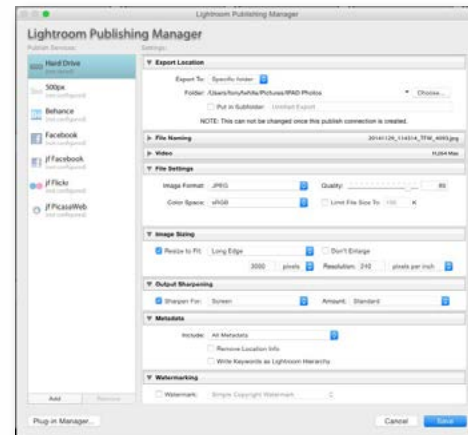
Lightroom Publishing Manager

Lightroom Publishing Manager

Publish Services:

Hard Drive
(not saved)

500px
(not configured)

Behance
(not configured)

Facebook
(not configured)

jf Facebook
(not configured)

jf Flickr
(not configured)

jf PicasaWeb
(not configured)

Add

Remove

Settings:

Export Location

Export To: Specific folder

Folder: /Users/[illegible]/Pictures/IPAD Photos

Choose...

Put in Subfolder: Untitled Export

NOTE: This can not be changed once this publish connection is created.

File Naming

20141129_114314_TFW_4093.jpg

Video

H.264 Max

File Settings

Image Format: JPEG

Quality: 85

Color Space: sRGB

Limit File Size To: 100 K

Image Sizing

Resize to Fit: Long Edge

Don't Enlarge

3000 pixels

Resolution: 240 pixels per inch

Output Sharpening

Sharpen For: Screen

Amount: Standard

Metadata

Include: All Metadata

Remove Location Info

Write Keywords as Lightroom Hierarchy

Watermarking

Watermark: Simple Copyright Watermark

Plug-in Manager...

Cancel

Save